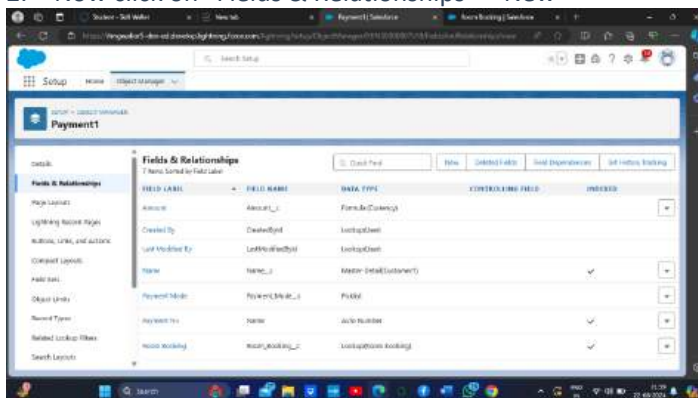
2. Now click on "Fields & Relationships" → New

Student - Skill Wallet | New tab | Payment1 | Salesforce | Room Booking | Salesforce

Setup Home Object Manager

Search Setup

SETUP > OBJECT MANAGER
Payment1

Details
Fields & Relationships
Page Layouts
Lightning Record Pages
Buttons, Links, and Actions
Compact Layouts
Field Sets
Object Limits
Record Types
Related Lookup Filters
Search Layouts

Fields & Relationships
7 Items, Sorted by Field Label

Quick Find
New | Deleted Fields | Field Dependencies | Set History Tracking

| FIELD LABEL | FIELD NAME | DATA TYPE | CONTROLLING FIELD | INDEXED |
|---|---|---|---|---|
| Amount | Amount__c | Formula(Currency) | | |
| Created By | CreatedById | Lookup(User) | | |
| Last Modified By | LastModifiedById | Lookup(User) | | |
| Name | Name__c | Master-Detail(Customer1) | | ✓ |
| Payment Mode | Payment_Mode__c | Picklist | | |
| Payment1 Id | Name | Auto Number | | ✓ |
| Room Booking | Room_Booking__c | Lookup(Room Booking) | | ✓ |

Search

11:39
22-09-2024